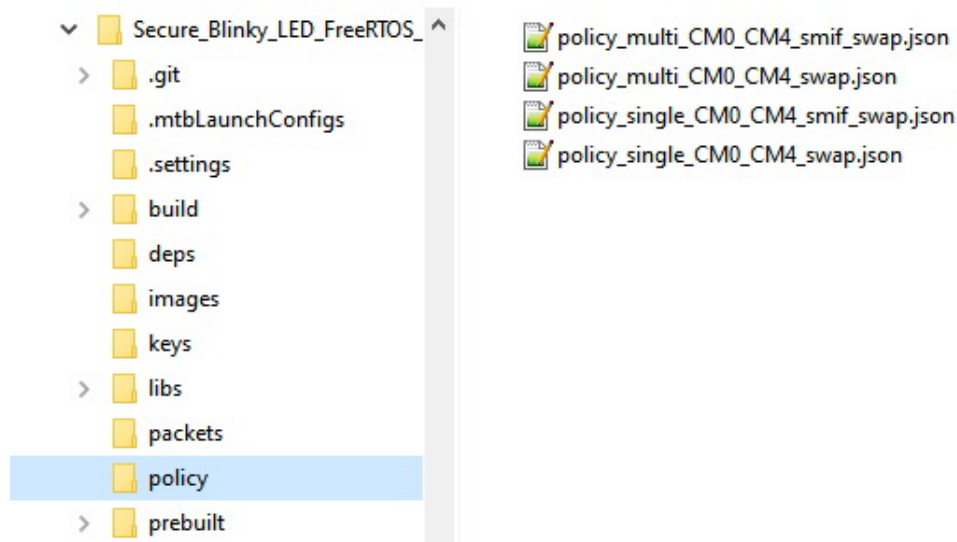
Secure_Blinky_LED_FreeRTOS_
.git
.mtbLaunchConfigs
.settings
build
deps
images
keys
libs
packets
policy
prebuilt

policy_multi_CM0_CM4_smif_swap.json
policy_multi_CM0_CM4_swap.json
policy_single_CM0_CM4_smif_swap.json
policy_single_CM0_CM4_swap.json